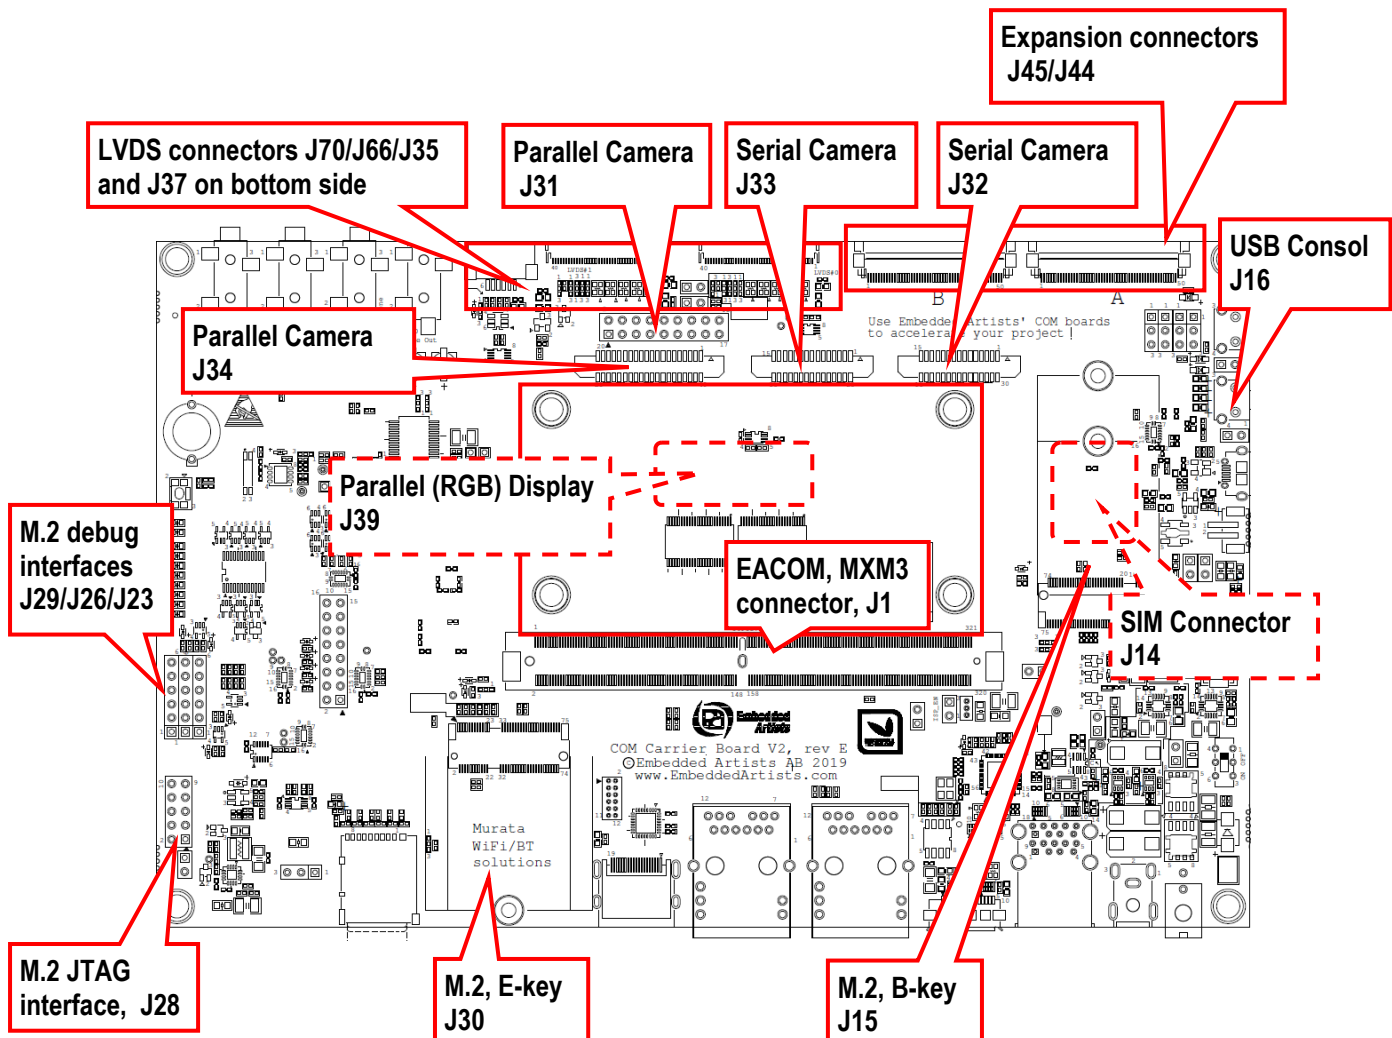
Expansion connectors J45/J44

LVDS connectors J70/J66/J35 and J37 on bottom side

Parallel Camera J31

Serial Camera J33

Serial Camera J32

USB Consol J16

Parallel Camera J34

B

A

Use Embedded Artists' COM boards to accelerate your project !

Parallel (RGB) Display J39

M.2 debug interfaces J29/J26/J23

EACOM, MXM3 connector, J1

SIM Connector J14

COM Carrier Board V2, rev E
©Embedded Artists AB 2019
www.EmbeddedArtists.com

Embedded Artists

Murata WiFi/BT solutions

M.2 JTAG interface, J28

M.2, E-key J30

M.2, B-key J15